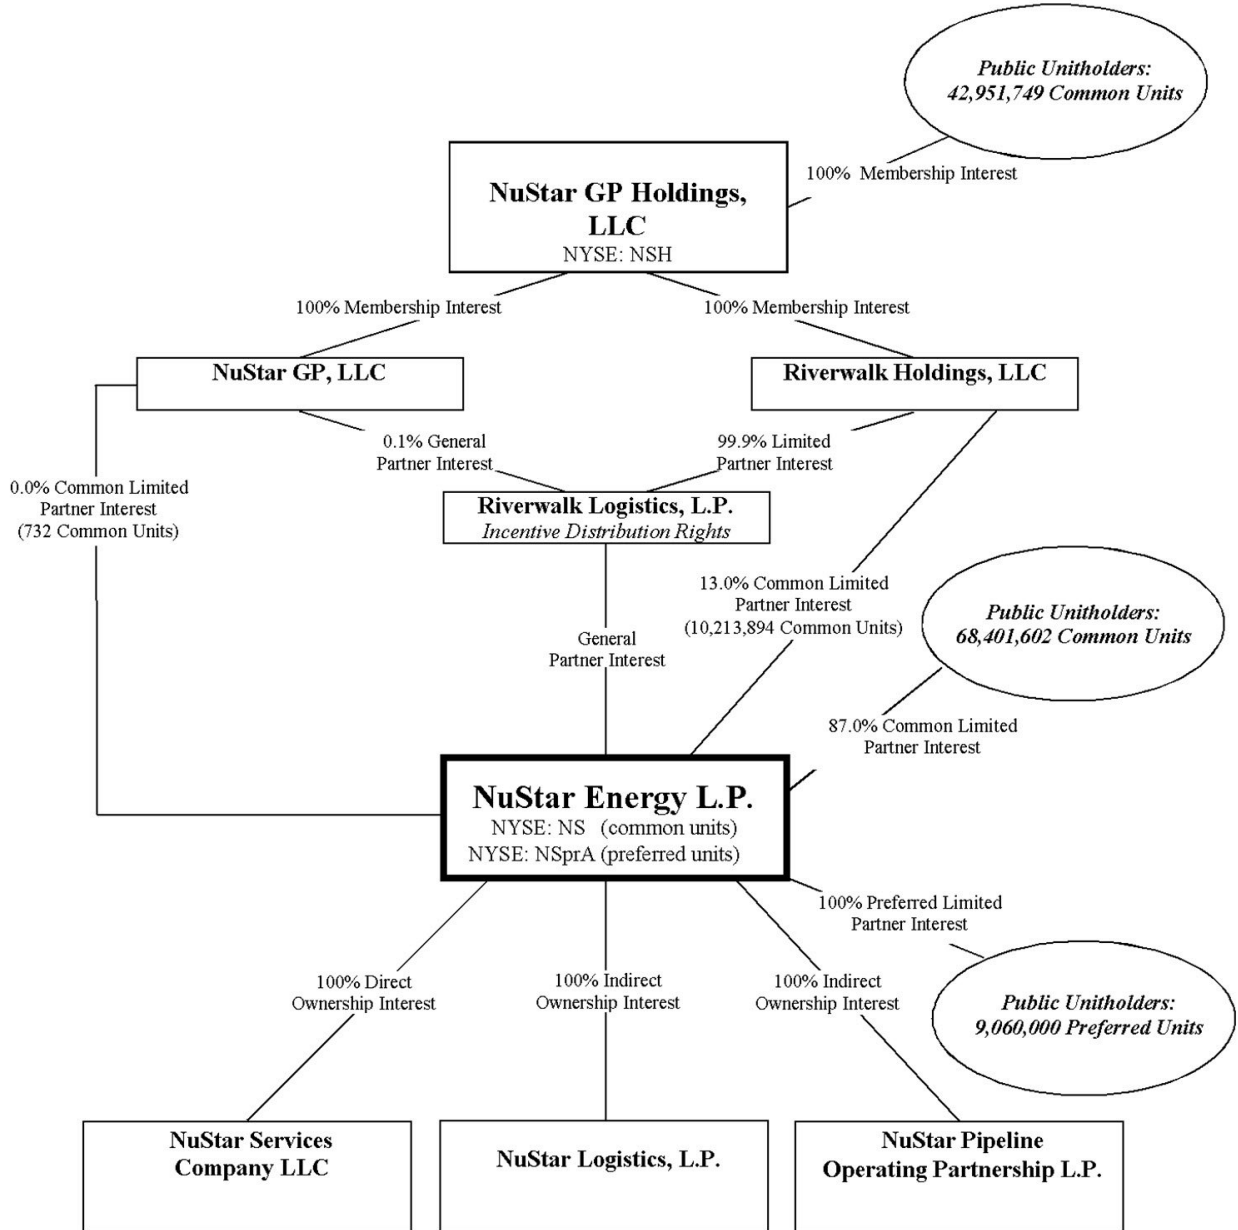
Public Unitholders:
42,951,749 Common Units

100% Membership Interest

NuStar GP Holdings, LLC
NYSE: NSH

100% Membership Interest

100% Membership Interest

NuStar GP, LLC

Riverwalk Holdings, LLC

0.1% General Partner Interest

99.9% Limited Partner Interest

0.0% Common Limited Partner Interest (732 Common Units)

Riverwalk Logistics, L.P.
Incentive Distribution Rights

13.0% Common Limited Partner Interest (10,213,894 Common Units)

Public Unitholders:
68,401,602 Common Units

General Partner Interest

87.0% Common Limited Partner Interest

NuStar Energy L.P.
NYSE: NS (common units)
NYSE: NSprA (preferred units)

100% Preferred Limited Partner Interest

100% Direct Ownership Interest

100% Indirect Ownership Interest

100% Indirect Ownership Interest

Public Unitholders:
9,060,000 Preferred Units

NuStar Services Company LLC

NuStar Logistics, L.P.

NuStar Pipeline Operating Partnership L.P.